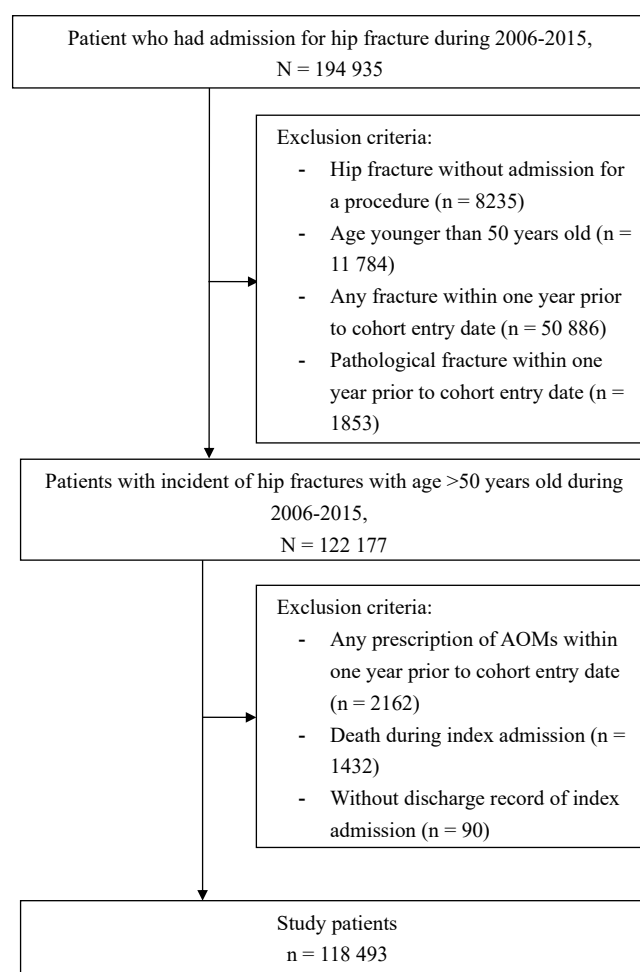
Patient who had admission for hip fracture during 2006-2015,
N = 194 935

Exclusion criteria:
- Hip fracture without admission for a procedure (n = 8235)
- Age younger than 50 years old (n = 11 784)
- Any fracture within one year prior to cohort entry date (n = 50 886)
- Pathological fracture within one year prior to cohort entry date (n = 1853)

Patients with incident of hip fractures with age >50 years old during 2006-2015,
N = 122 177

Exclusion criteria:
- Any prescription of AOMs within one year prior to cohort entry date (n = 2162)
- Death during index admission (n = 1432)
- Without discharge record of index admission (n = 90)

Study patients
n = 118 493